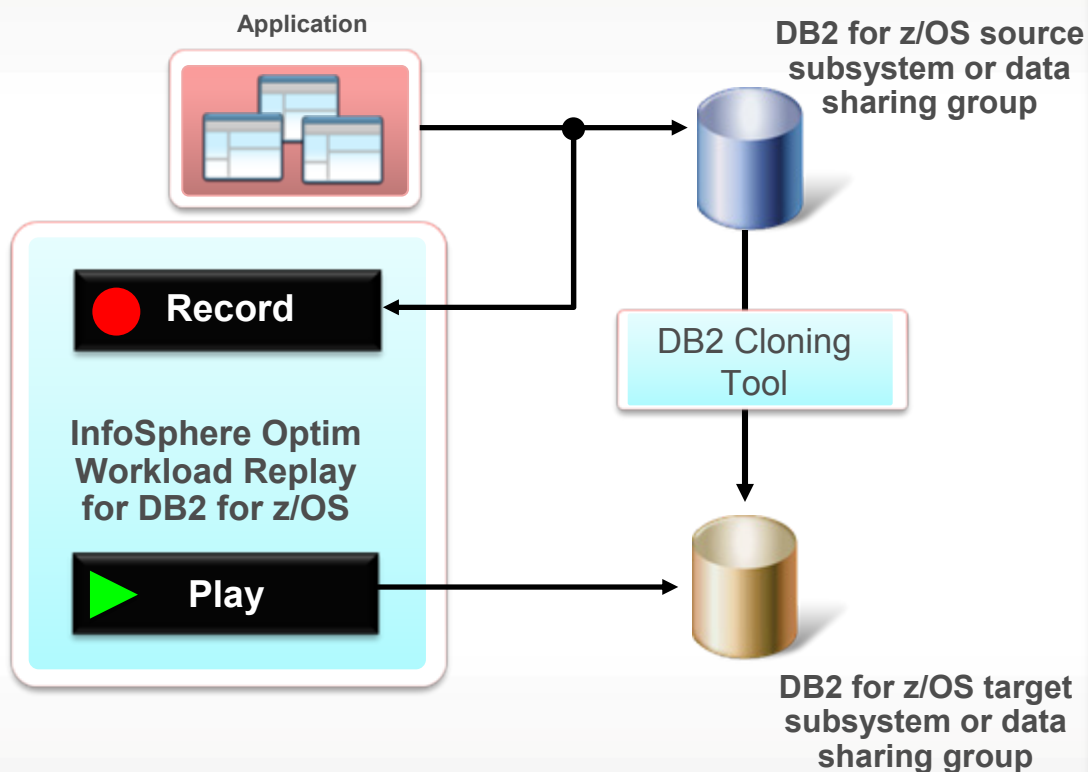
Application

DB2 for z/OS source subsystem or data sharing group

Record

DB2 Cloning Tool

InfoSphere Optim Workload Replay for DB2 for z/OS

Play

DB2 for z/OS target subsystem or data sharing group